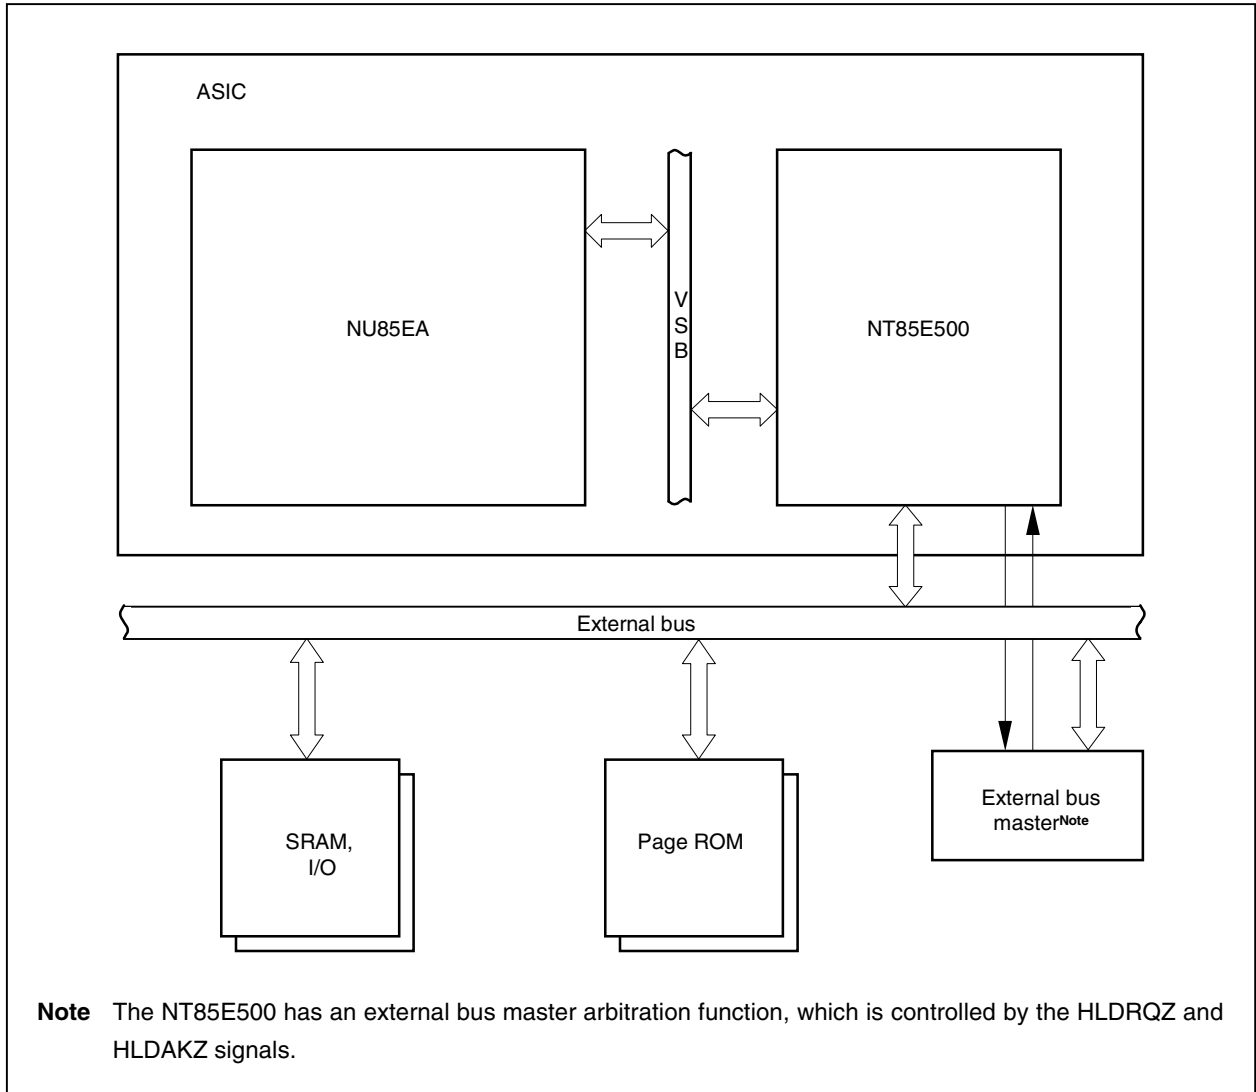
ASIC

NU85EA

V
S
B

NT85E500

External bus

SRAM,
I/O

Page ROM

External bus master$^{\text{Note}}$

**Note** The NT85E500 has an external bus master arbitration function, which is controlled by the HLDRQZ and HLDAKZ signals.